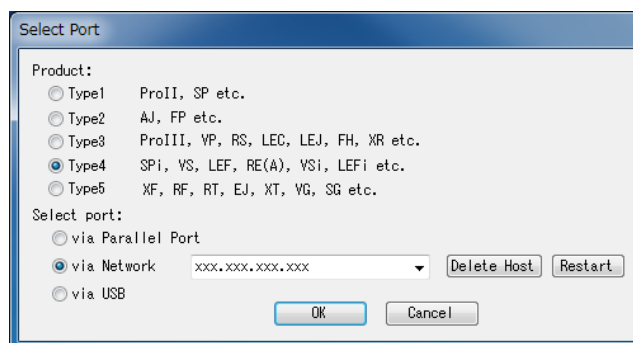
Select Port

Product:

Type1 ProII, SP etc.

Type2 AJ, FP etc.

Type3 ProIII, VP, RS, LEC, LEJ, FH, XR etc.

Type4 SPi, VS, LEF, RE(A), VSi, LEFi etc.

Type5 XF, RF, RT, EJ, XT, VG, SG etc.

Select port:

via Parallel Port

via Network xxx.xxx.xxx.xxx Delete Host Restart

via USB

OK Cancel